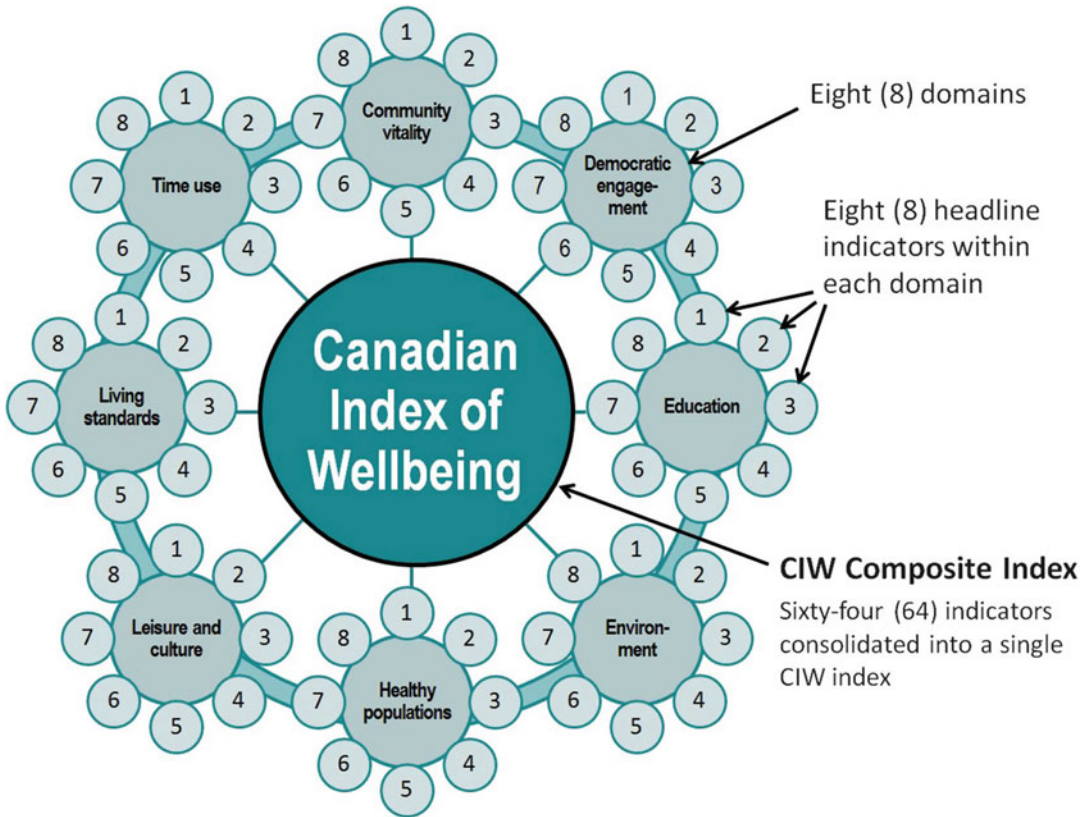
Community vitality
1
2
3
4
5
6
7
8

Time use
1
2
3
4
5
6
7
8

Democratic engagement
1
2
3
4
5
6
7
8

Eight (8) domains

Eight (8) headline indicators within each domain

Living standards
1
2
3
4
5
6
7
8

Canadian Index of Wellbeing

Education
1
2
3
4
5
6
7
8

Leisure and culture
1
2
3
4
5
6
7
8

Healthy populations
1
2
3
4
5
6
7
8

Environment
1
2
3
4
5
6
7
8

CIW Composite Index
Sixty-four (64) indicators consolidated into a single CIW index